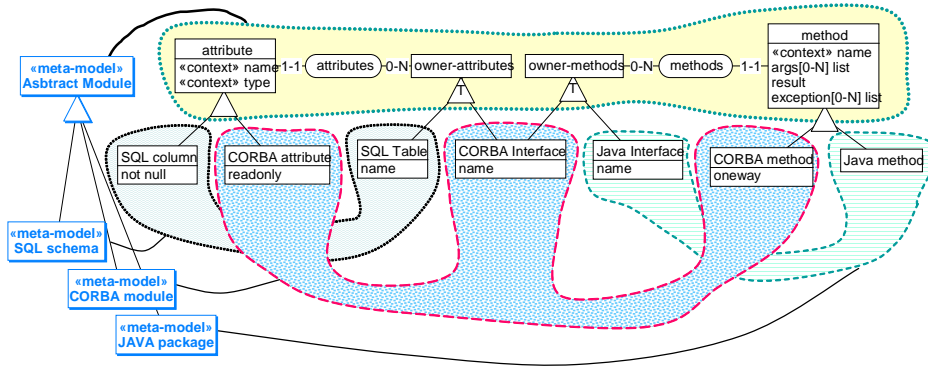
«meta-model»
Asbtract Module

attribute
«context» name
«context» type

1-1 attributes 0-N owner-attributes

owner-methods 0-N methods 1-1

method
«context» name
args[0-N] list
result
exception[0-N] list

T

T

SQL column
not null

CORBA attribute
readonly

SQL Table
name

CORBA Interface
name

Java Interface
name

CORBA method
oneway

Java method

«meta-model»
SQL schema

«meta-model»
CORBA module

«meta-model»
JAVA package